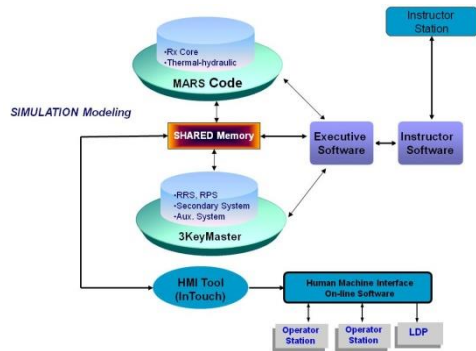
Instructor Station

•Rx Core
•Thermal-hydraulic
MARS Code

SIMULATION Modeling

SHARED Memory

Executive Software

Instructor Software

•RRS, RPS
•Secondary System
•Aux. System
3KeyMaster

HMI Tool (InTouch)

Human Machine Interface On-line Software

Operator Station

Operator Station

LDP